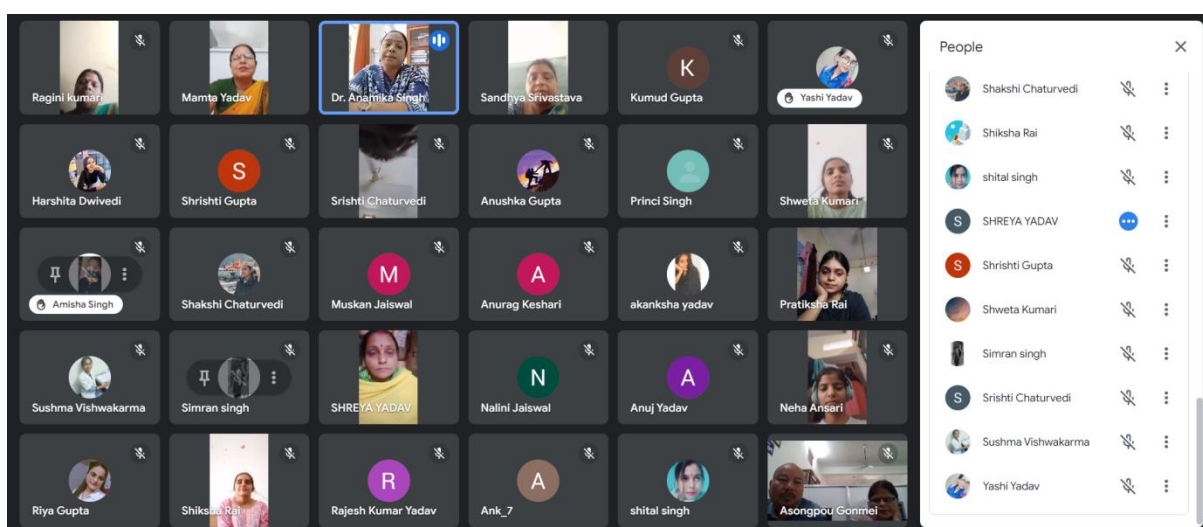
Ragini kumari
Mamta Yadav
Dr. Anamika Singh
Sandhya Srivastava
K
Kumud Gupta
Yashi Yadav

Harshita Dwivedi
S
Shrishti Gupta
Srishti Chaturvedi
Anushka Gupta
Princi Singh
Shweta Kumari

Amisha Singh
Shakshi Chaturvedi
M
Muskan Jaiswal
A
Anurag Keshari
akanksha yadav
Pratiksha Rai

Sushma Vishwakarma
Simran singh
SHREYA YADAV
N
Nalini Jaiswal
A
Anuj Yadav
Neha Ansari

Riya Gupta
Shiksha Rai
R
Rajesh Kumar Yadav
A
Ank_7
shital singh
Asongpou Gonmei

People

Shakshi Chaturvedi
Shiksha Rai
shital singh
S
SHREYA YADAV
S
Shrishti Gupta
Shweta Kumari
Simran singh
S
Srishti Chaturvedi
Sushma Vishwakarma
Yashi Yadav